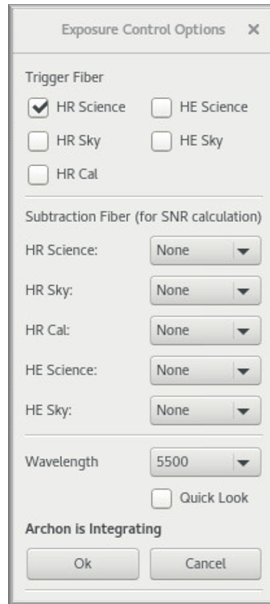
Exposure Control Options ✕

Trigger Fiber

HR Science
HE Science
HR Sky
HE Sky
HR Cal

Subtraction Fiber (for SNR calculation)

HR Science: None
HR Sky: None
HR Cal: None
HE Science: None
HE Sky: None

Wavelength 5500

Quick Look

Archon is Integrating

Ok
Cancel